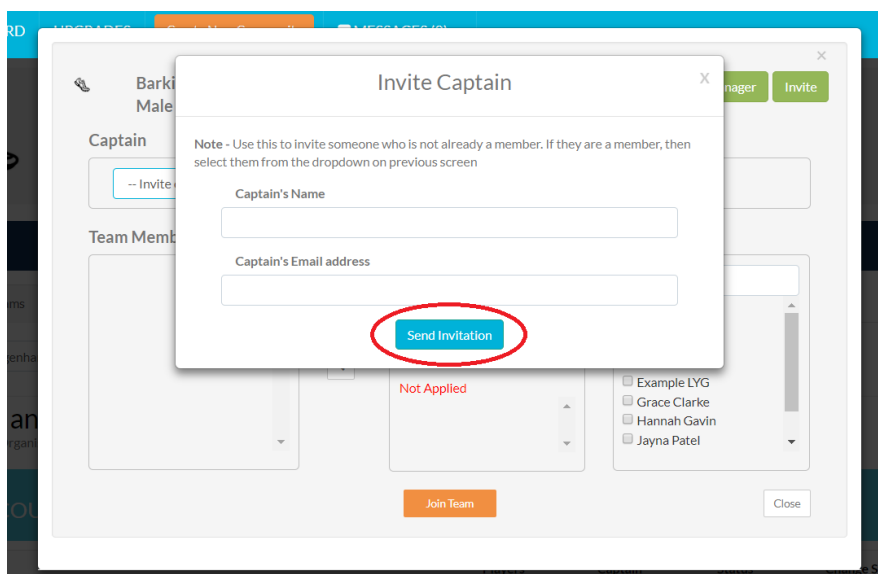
RD UPGRADES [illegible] MESSAGES (0)

Barki
Male

nager Invite

Captain

-- Invite

Team Memb

ms

enha

an
rgani

OU

Invite Captain

X

Note - Use this to invite someone who is not already a member. If they are a member, then select them from the dropdown on previous screen

Captain's Name

Captain's Email address

Send Invitation

Not Applied

Example LYG
Grace Clarke
Hannah Gavin
Jayna Patel

Join Team

Close

Players Captain Status Change S